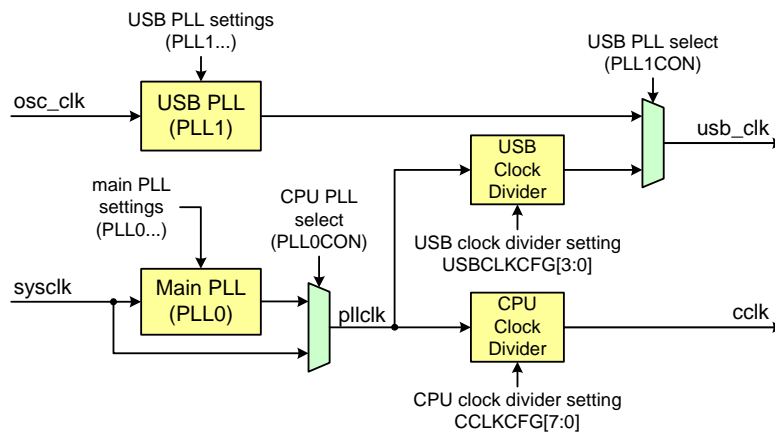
USB PLL settings (PLL1...)

osc_clk

USB PLL (PLL1)

USB PLL select (PLL1CON)

usb_clk

USB Clock Divider

main PLL settings (PLL0...)

CPU PLL select (PLL0CON)

USB clock divider setting USBCLKCFG[3:0]

sysclk

Main PLL (PLL0)

pllclk

CPU Clock Divider

cclk

CPU clock divider setting CCLKCFG[7:0]